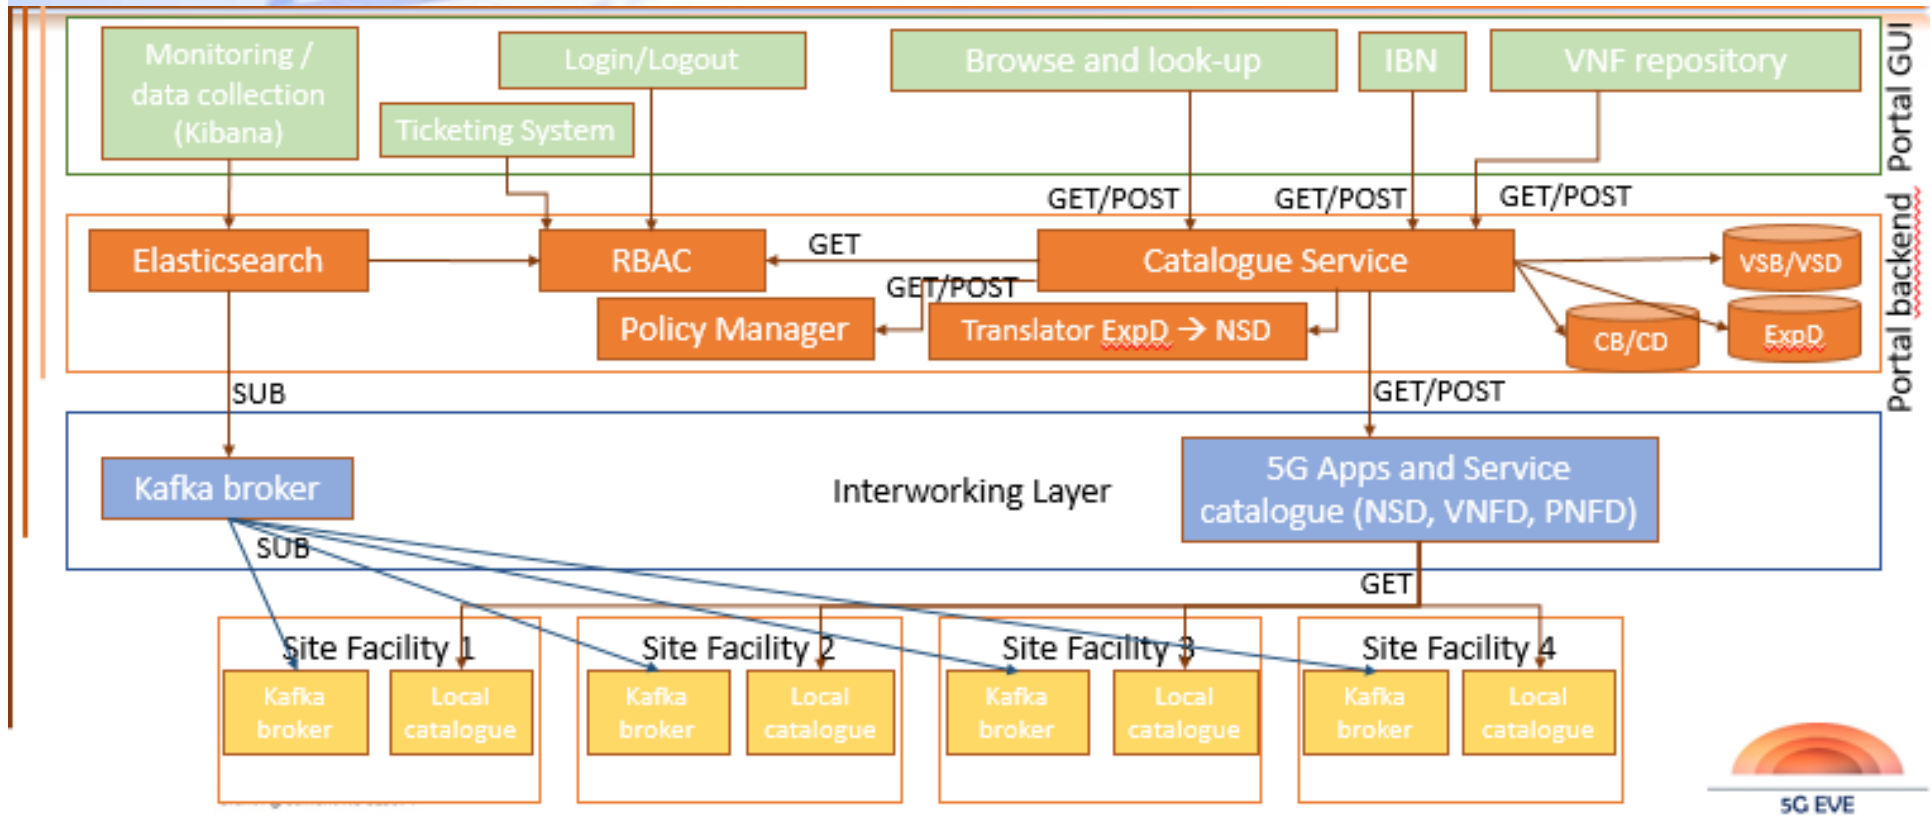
Monitoring / data collection (Kibana)

Login/Logout

Ticketing System

Browse and look-up

IBN

VNF repository

Portal GUI

GET/POST

GET/POST

GET/POST

Elasticsearch

RBAC

GET

Catalogue Service

VSB/VSD

GET/POST

Policy Manager

Translator ExpD → NSD

CB/CD

ExpD

Portal backend

SUB

GET/POST

Kafka broker

Interworking Layer

5G Apps and Service catalogue (NSD, VNFD, PNFD)

SUB

GET

Site Facility 1

Kafka broker

Local catalogue

Site Facility 2

Kafka broker

Local catalogue

Site Facility 3

Kafka broker

Local catalogue

Site Facility 4

Kafka broker

Local catalogue

5G EVE